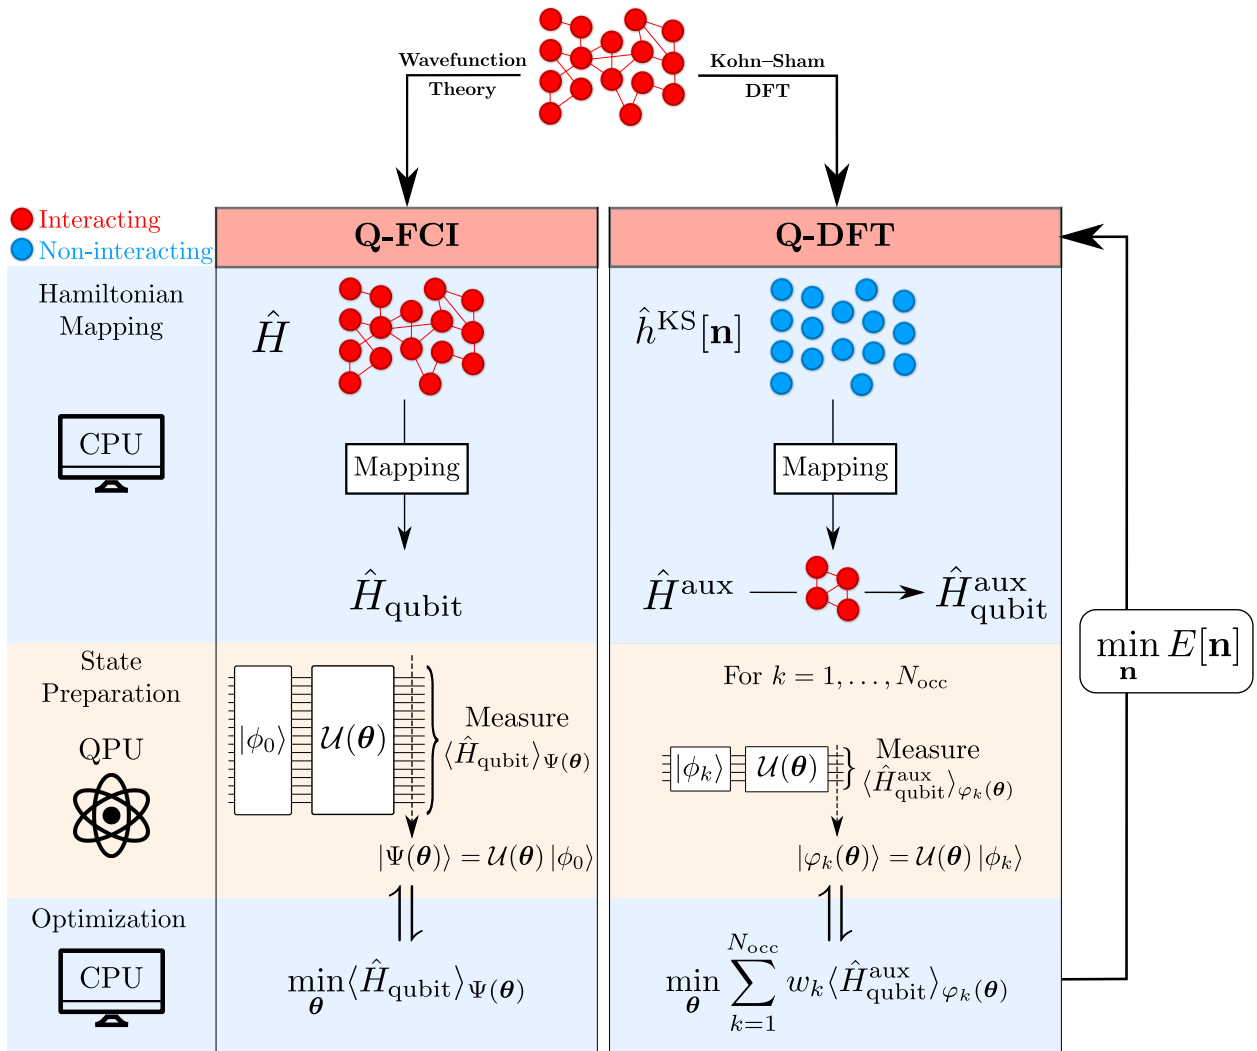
Wavefunction Theory

Kohn–Sham DFT

Interacting
Non-interacting

Q-FCI

Q-DFT

Hamiltonian Mapping

CPU

$\hat{H}$

Mapping

$\hat{H}_{\text{qubit}}$

$\hat{h}^{\text{KS}}[\mathbf{n}]$

Mapping

$\hat{H}^{\text{aux}}$

$\hat{H}^{\text{aux}}_{\text{qubit}}$

$\min_{\mathbf{n}} E[\mathbf{n}]$

State Preparation

QPU

$|\phi_0\rangle$

$\mathcal{U}(\boldsymbol{\theta})$

Measure $\langle \hat{H}_{\text{qubit}} \rangle_{\Psi(\boldsymbol{\theta})}$

$|\Psi(\boldsymbol{\theta})\rangle = \mathcal{U}(\boldsymbol{\theta})\,|\phi_0\rangle$

For $k = 1, \ldots, N_{\text{occ}}$

$|\phi_k\rangle$

$\mathcal{U}(\boldsymbol{\theta})$

Measure $\langle \hat{H}^{\text{aux}}_{\text{qubit}} \rangle_{\varphi_k(\boldsymbol{\theta})}$

$|\varphi_k(\boldsymbol{\theta})\rangle = \mathcal{U}(\boldsymbol{\theta})\,|\phi_k\rangle$

Optimization

CPU

$\min_{\boldsymbol{\theta}} \langle \hat{H}_{\text{qubit}} \rangle_{\Psi(\boldsymbol{\theta})}$

$\min_{\boldsymbol{\theta}} \sum_{k=1}^{N_{\text{occ}}} w_k \langle \hat{H}^{\text{aux}}_{\text{qubit}} \rangle_{\varphi_k(\boldsymbol{\theta})}$